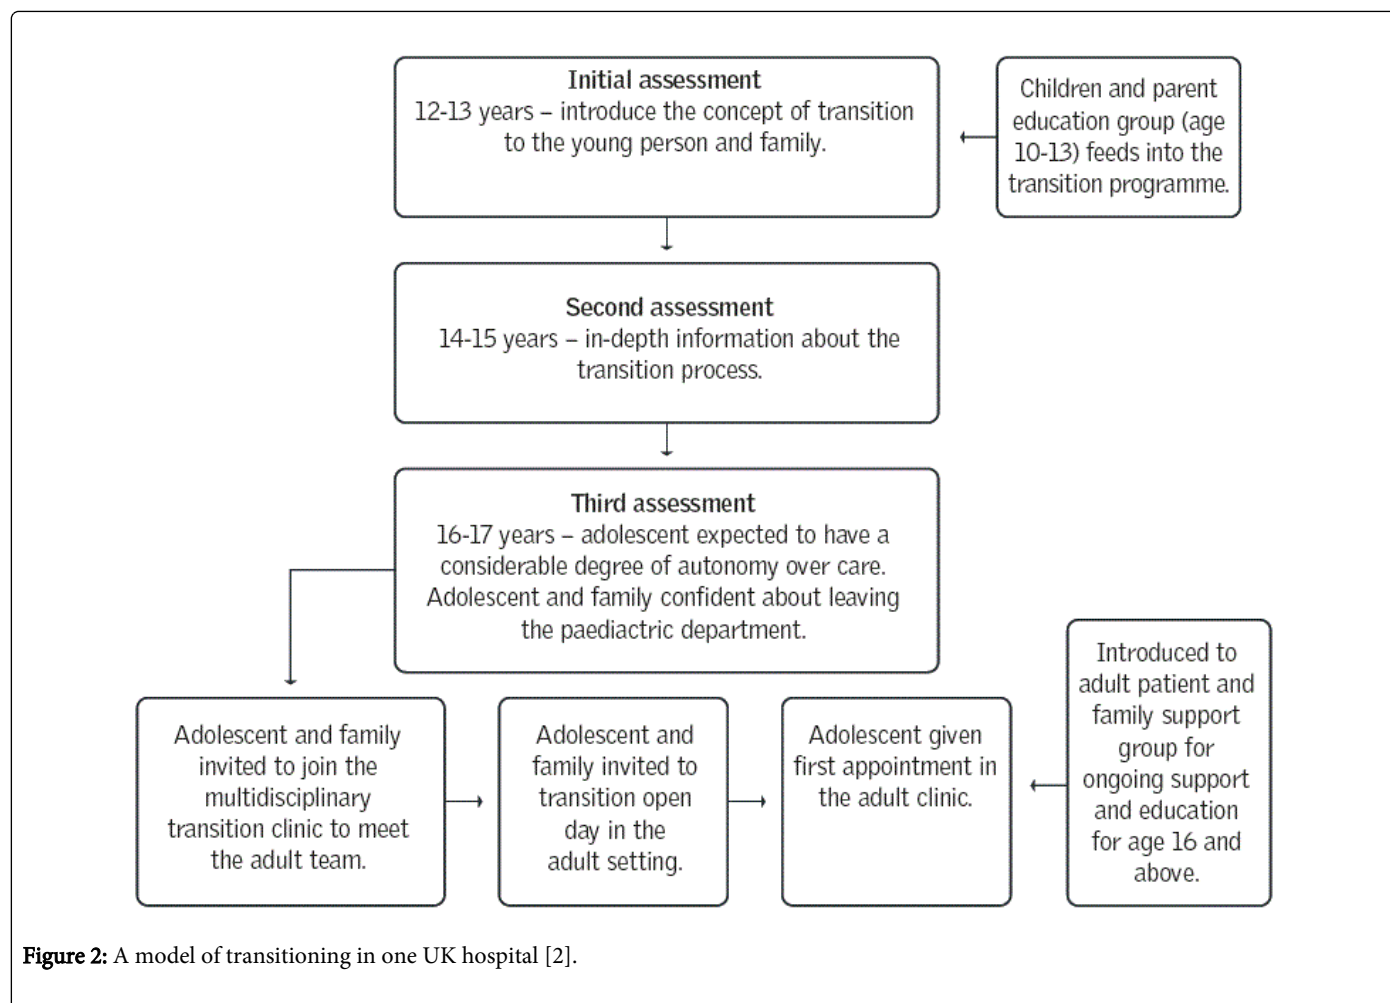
Initial assessment
12-13 years – introduce the concept of transition to the young person and family.

Children and parent education group (age 10-13) feeds into the transition programme.

Second assessment
14-15 years – in-depth information about the transition process.

Third assessment
16-17 years – adolescent expected to have a considerable degree of autonomy over care. Adolescent and family confident about leaving the paediactric department.

Adolescent and family invited to join the multidisciplinary transition clinic to meet the adult team.

Adolescent and family invited to transition open day in the adult setting.

Adolescent given first appointment in the adult clinic.

Introduced to adult patient and family support group for ongoing support and education for age 16 and above.

Figure 2: A model of transitioning in one UK hospital [2].